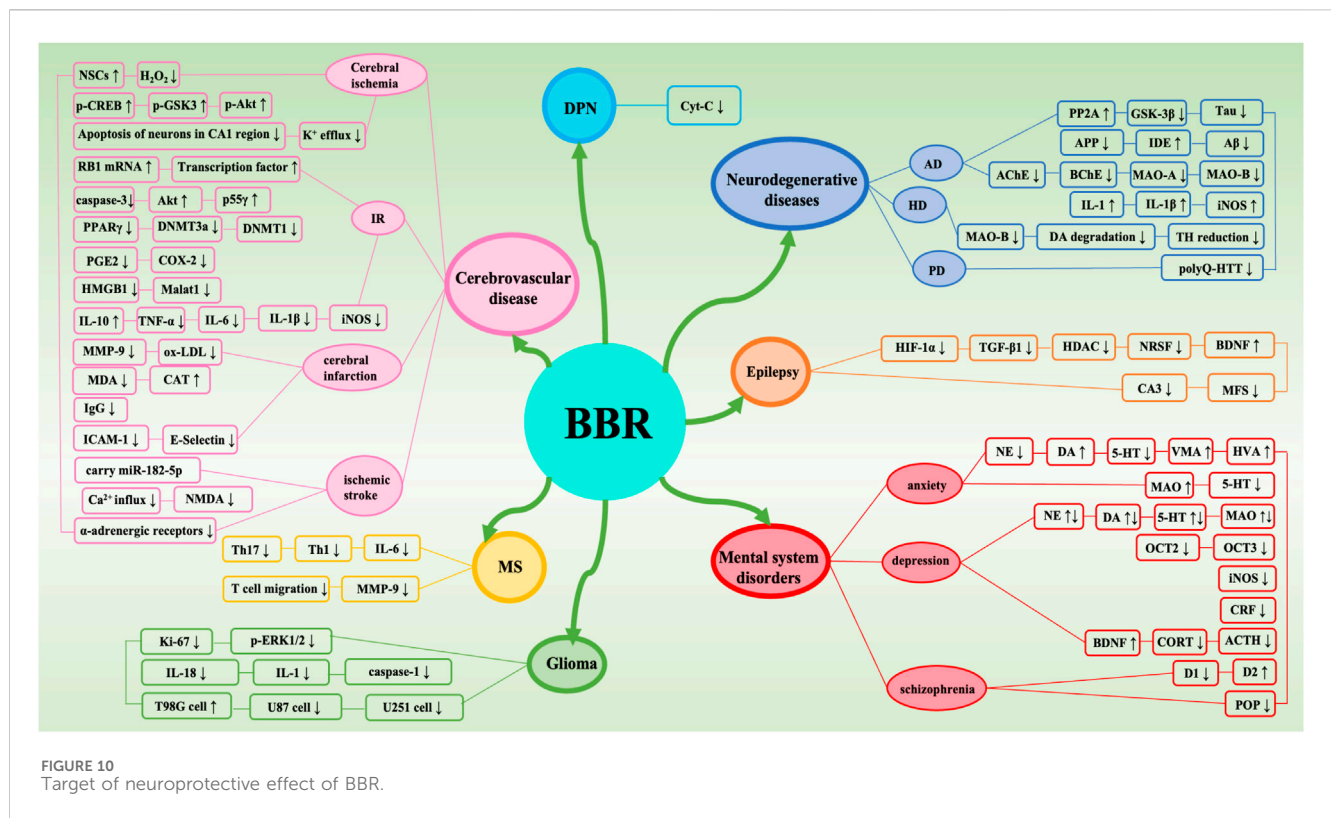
NSCs ↑
$H_2O_2$ ↓
Cerebral ischemia
p-CREB ↑
p-GSK3 ↑
p-Akt ↑
Apoptosis of neurons in CA1 region ↓
$K^+$ efflux ↓
RB1 mRNA ↑
Transcription factor ↑
caspase-3↓
Akt ↑
p55γ ↑
IR
PPARγ ↓
DNMT3a ↓
DNMT1 ↓
PGE2 ↓
COX-2 ↓
HMGB1↓
Malat1 ↓
IL-10 ↑
TNF-α ↓
IL-6 ↓
IL-1β ↓
iNOS ↓
MMP-9 ↓
ox-LDL ↓
cerebral infarction
MDA ↓
CAT ↑
IgG ↓
ICAM-1 ↓
E-Selectin ↓
carry miR-182-5p
ischemic stroke
$Ca^{2+}$ influx ↓
NMDA ↓
α-adrenergic receptors ↓
Cerebrovascular disease
DPN
Cyt-C ↓
Neurodegenerative diseases
AD
HD
PD
PP2A ↑
GSK-3β ↓
Tau ↓
APP ↓
IDE ↑
Aβ ↓
AChE ↓
BChE ↓
MAO-A ↓
MAO-B ↓
IL-1 ↑
IL-1β ↑
iNOS ↑
MAO-B ↓
DA degradation ↓
TH reduction ↓
polyQ-HTT ↓
Epilepsy
HIF-1α ↓
TGF-β1 ↓
HDAC ↓
NRSF ↓
BDNF ↑
CA3 ↓
MFS ↓
BBR
anxiety
NE ↓
DA ↑
5-HT ↓
VMA ↑
HVA ↑
MAO ↑
5-HT ↓
depression
NE ↑↓
DA ↑↓
5-HT ↑↓
MAO ↑↓
OCT2 ↓
OCT3 ↓
iNOS ↓
CRF ↓
Mental system disorders
BDNF ↑
CORT ↓
ACTH ↓
schizophrenia
D1 ↓
D2 ↑
POP ↓
Th17 ↓
Th1 ↓
IL-6 ↓
MS
T cell migration ↓
MMP-9 ↓
Ki-67 ↓
p-ERK1/2 ↓
IL-18 ↓
IL-1 ↓
caspase-1 ↓
Glioma
T98G cell ↑
U87 cell ↓
U251 cell ↓

FIGURE 10
Target of neuroprotective effect of BBR.